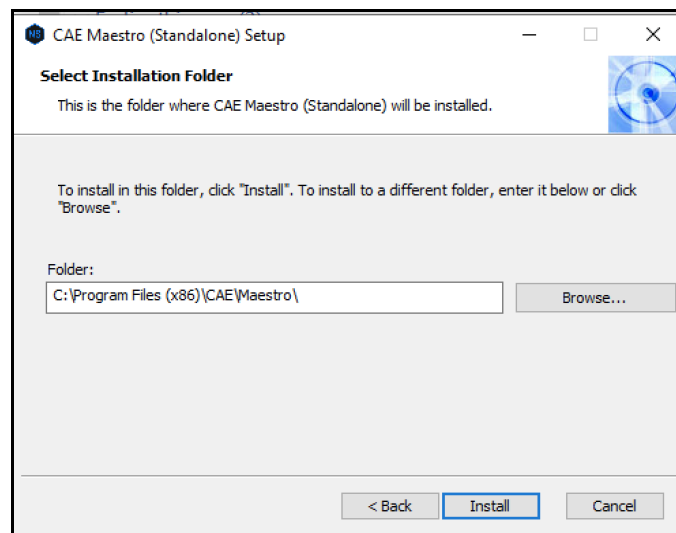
CAE Maestro (Standalone) Setup

Select Installation Folder

This is the folder where CAE Maestro (Standalone) will be installed.

To install in this folder, click "Install". To install to a different folder, enter it below or click "Browse".

Folder:

C:\Program Files (x86)\CAE\Maestro\

Browse...

< Back

Install

Cancel